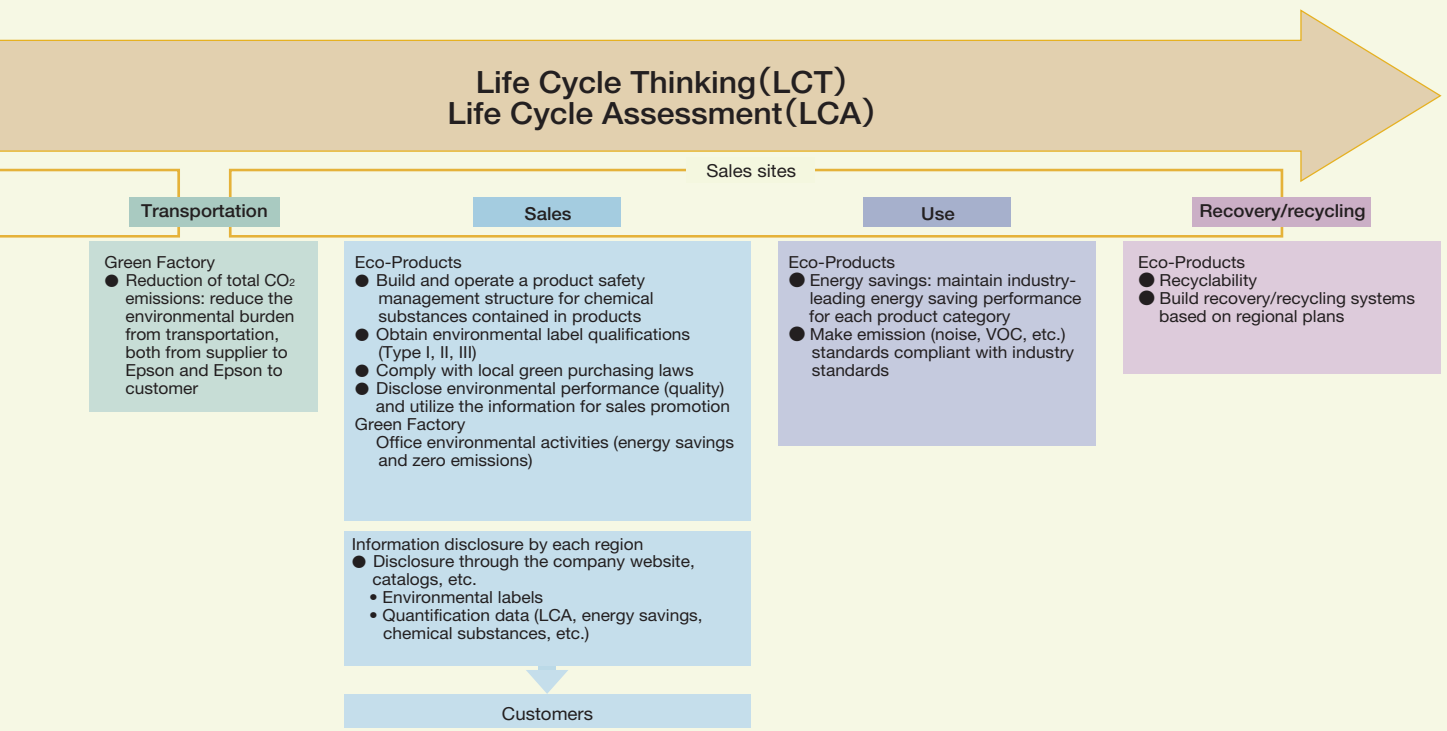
Life Cycle Thinking（LCT）
Life Cycle Assessment（LCA）

Sales sites

Transportation

Sales

Use

Recovery/recycling

Green Factory
● Reduction of total $CO_2$ emissions: reduce the environmental burden from transportation, both from supplier to Epson and Epson to customer

Eco-Products
● Build and operate a product safety management structure for chemical substances contained in products
● Obtain environmental label qualifications (Type I, II, III)
● Comply with local green purchasing laws
● Disclose environmental performance (quality) and utilize the information for sales promotion
Green Factory
Office environmental activities (energy savings and zero emissions)

Information disclosure by each region
● Disclosure through the company website, catalogs, etc.
• Environmental labels
• Quantification data (LCA, energy savings, chemical substances, etc.)

Customers

Eco-Products
● Energy savings: maintain industry-leading energy saving performance for each product category
● Make emission (noise, VOC, etc.) standards compliant with industry standards

Eco-Products
● Recyclability
● Build recovery/recycling systems based on regional plans